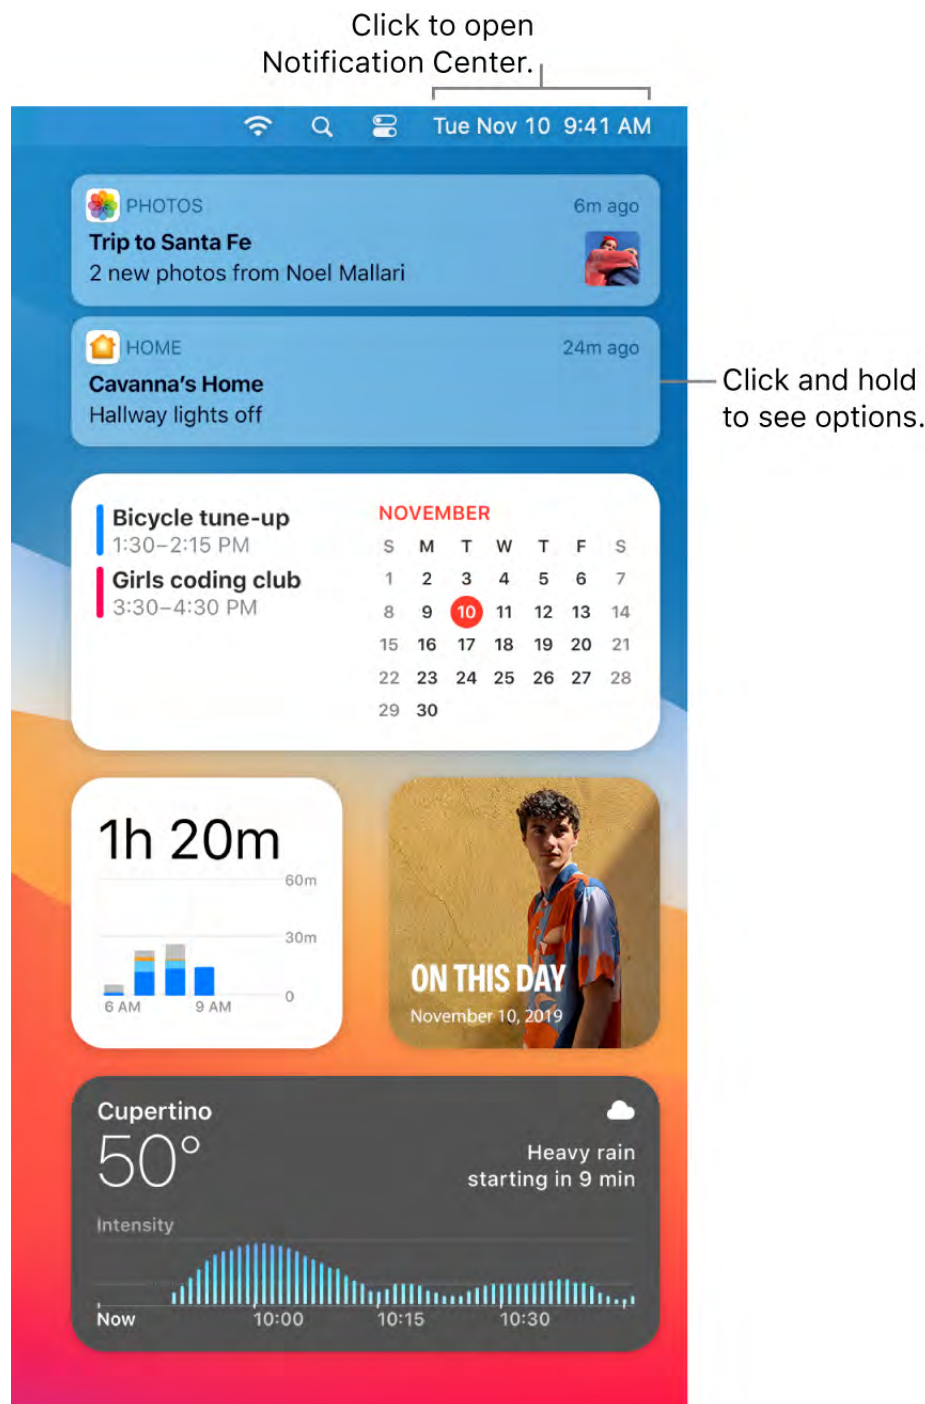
Click to open Notification Center.

Tue Nov 10 9:41 AM

PHOTOS
6m ago
Trip to Santa Fe
2 new photos from Noel Mallari

HOME
24m ago
Cavanna's Home
Hallway lights off

Click and hold to see options.

Bicycle tune-up
1:30–2:15 PM
Girls coding club
3:30–4:30 PM

NOVEMBER

| S | M | T | W | T | F | S |
|---|---|---|---|---|---|---|
| 1 | 2 | 3 | 4 | 5 | 6 | 7 |
| 8 | 9 | 10 | 11 | 12 | 13 | 14 |
| 15 | 16 | 17 | 18 | 19 | 20 | 21 |
| 22 | 23 | 24 | 25 | 26 | 27 | 28 |
| 29 | 30 | | | | | |

1h 20m
60m
30m
0
6 AM
9 AM

ON THIS DAY
November 10, 2019

Cupertino
50°
Heavy rain starting in 9 min
Intensity
Now
10:00
10:15
10:30